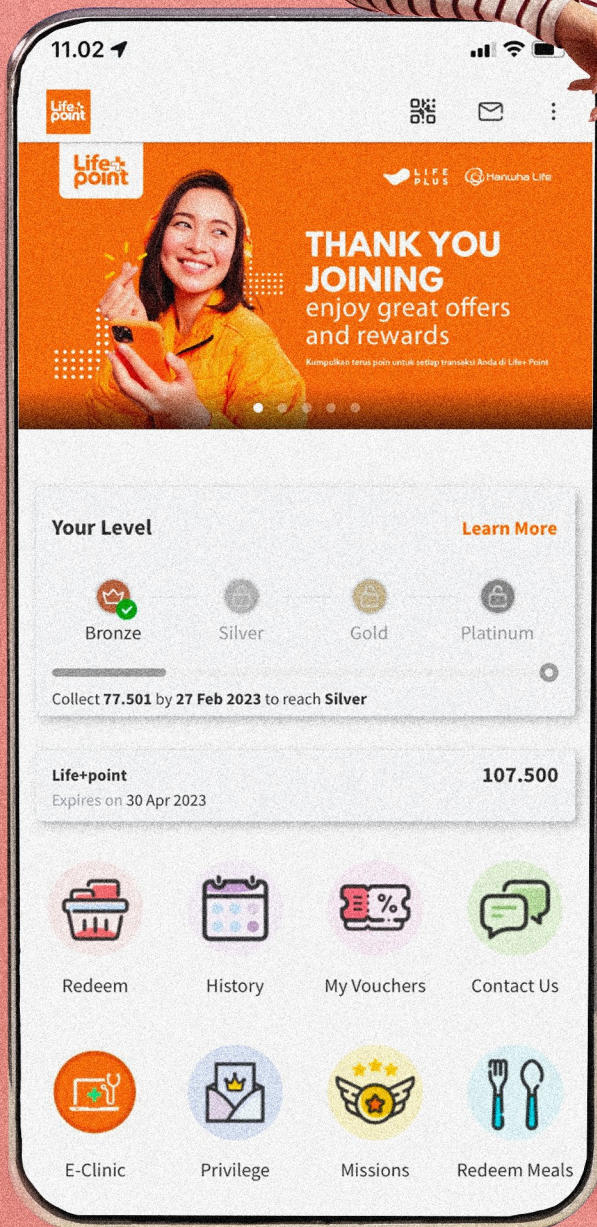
11.02

Life+ point

Life+ point

LIFE PLUS Hanwha Life

THANK YOU JOINING
enjoy great offers and rewards

Kumpulkan terus poin untuk setiap transaksi Anda di Life+ Point

Your Level
Learn More

Bronze
Silver
Gold
Platinum

Collect **77.501** by **27 Feb 2023** to reach **Silver**

Life+point
107.500
Expires on 30 Apr 2023

Redeem
History
My Vouchers
Contact Us

E-Clinic
Privilege
Missions
Redeem Meals